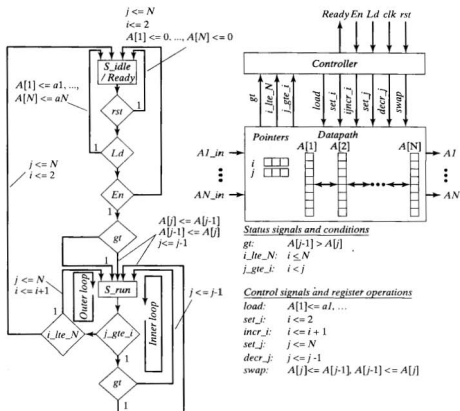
j <= N
i <= 2
A[1] <= 0, ..., A[N] <= 0

S_idle / Ready

A[1] <= a1, ...,
A[N] <= aN

rst
1
Ld
1
j <= N
i <= 2
En
1
gt
1
A[j] <= A[j-1]
A[j-1] <= A[j]
j <= j-1

S_run
Outer loop
Inner loop
j <= N
i <= i+1
j <= j-1
i_lte_N
j_gte_i
gt
1

Ready En Ld clk rst
Controller
gt
i_lte_N
j_gte_i
load
set_i
incr_i
set_j
decr_j
swap
Pointers
Datapath
i
j
A[1]
A[2]
A[N]
A1_in
AN_in
A1
AN

Status signals and conditions
gt: $A[j-1] > A[j]$
i_lte_N: $i \leq N$
j_gte_i: $i < j$

Control signals and register operations
load: $A[1] <= a1, ...$
set_i: $i <= 2$
incr_i: $i <= i + 1$
set_j: $j <= N$
decr_j: $j <= j-1$
swap: $A[j] <= A[j-1], A[j-1] <= A[j]$